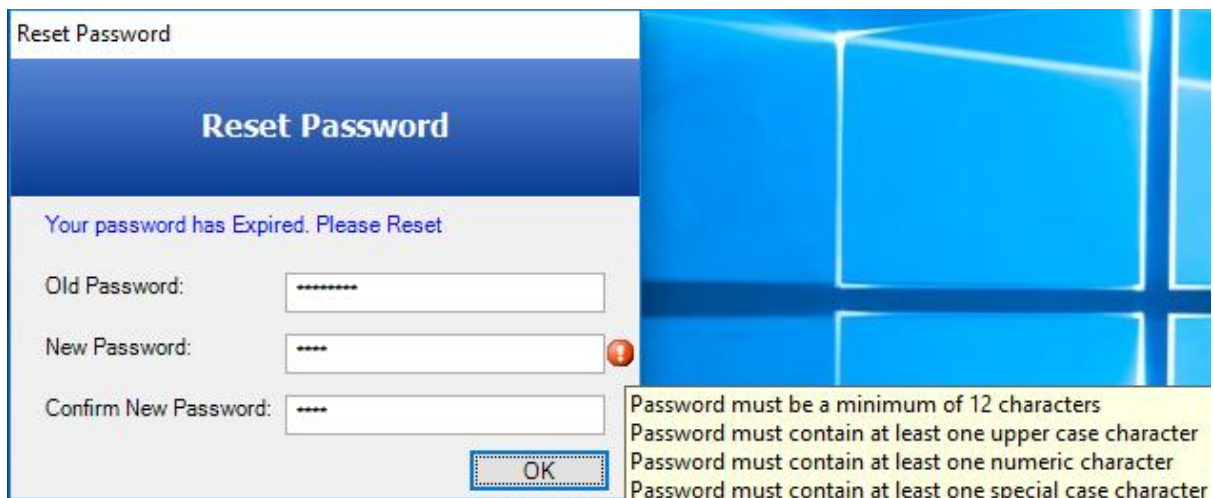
Reset Password

Reset Password

Your password has Expired. Please Reset

Old Password: *********

New Password: ****

Confirm New Password: ****

OK

Password must be a minimum of 12 characters
Password must contain at least one upper case character
Password must contain at least one numeric character
Password must contain at least one special case character